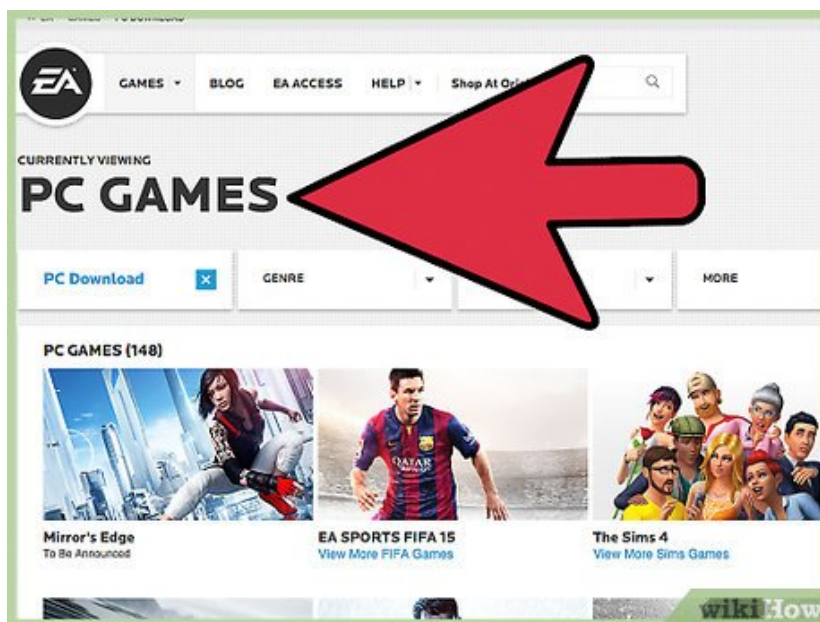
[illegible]

EA

GAMES BLOG EA ACCESS HELP Shop At Ori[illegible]

CURRENTLY VIEWING
PC GAMES

PC Download
GENRE
MORE

PC GAMES (148)

Mirror's Edge
To Be Announced

EA SPORTS FIFA 15
View More FIFA Games

QATAR

The Sims 4
View More Sims Games

wikiHow